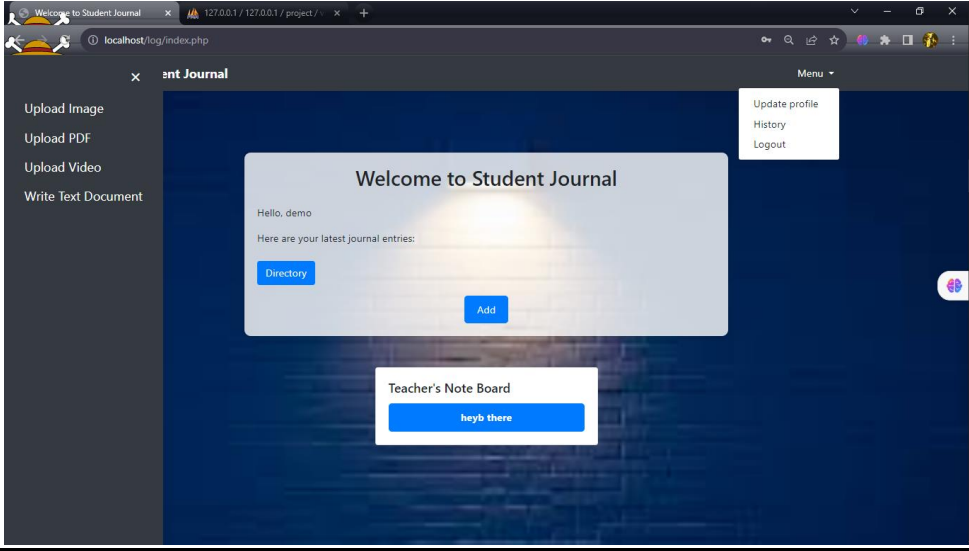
Welcome to Student Journal ×
127.0.0.1 / 127.0.0.1 / project / ×
+
localhost/log/index.php

×
ent Journal
Menu

Update profile
History
Logout

Upload Image
Upload PDF
Upload Video
Write Text Document

Welcome to Student Journal

Hello, demo

Here are your latest journal entries:

Directory

Add

Teacher's Note Board

heyb there